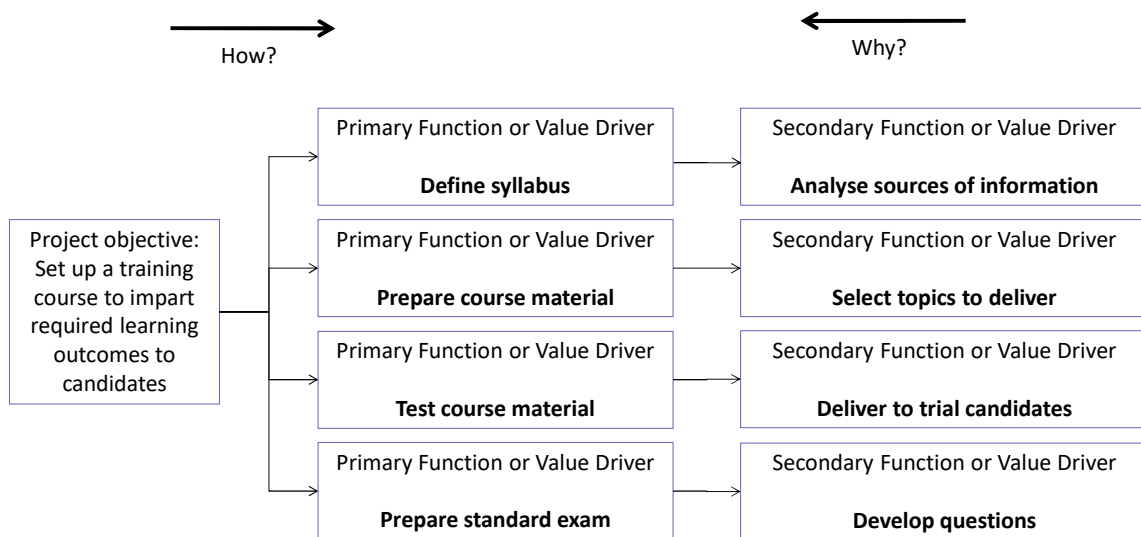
How?

Why?

Project objective: Set up a training course to impart required learning outcomes to candidates

Primary Function or Value Driver

**Define syllabus**

Secondary Function or Value Driver

**Analyse sources of information**

Primary Function or Value Driver

**Prepare course material**

Secondary Function or Value Driver

**Select topics to deliver**

Primary Function or Value Driver

**Test course material**

Secondary Function or Value Driver

**Deliver to trial candidates**

Primary Function or Value Driver

**Prepare standard exam**

Secondary Function or Value Driver

**Develop questions**